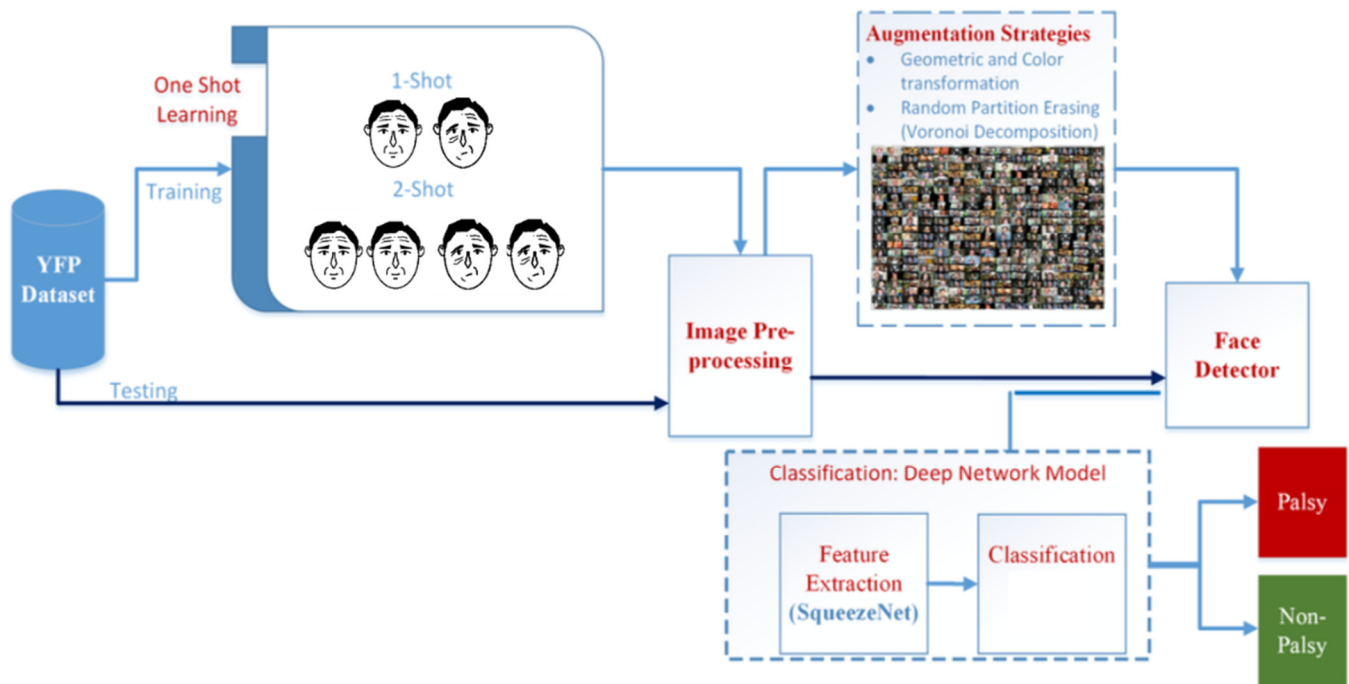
One Shot Learning

1-Shot

2-Shot

Training

YFP Dataset

Testing

Augmentation Strategies

- Geometric and Color transformation
- Random Partition Erasing (Voronoi Decomposition)

Image Pre-processing

Face Detector

Classification: Deep Network Model

Feature Extraction (SqueezeNet)

Classification

Palsy

Non-Palsy